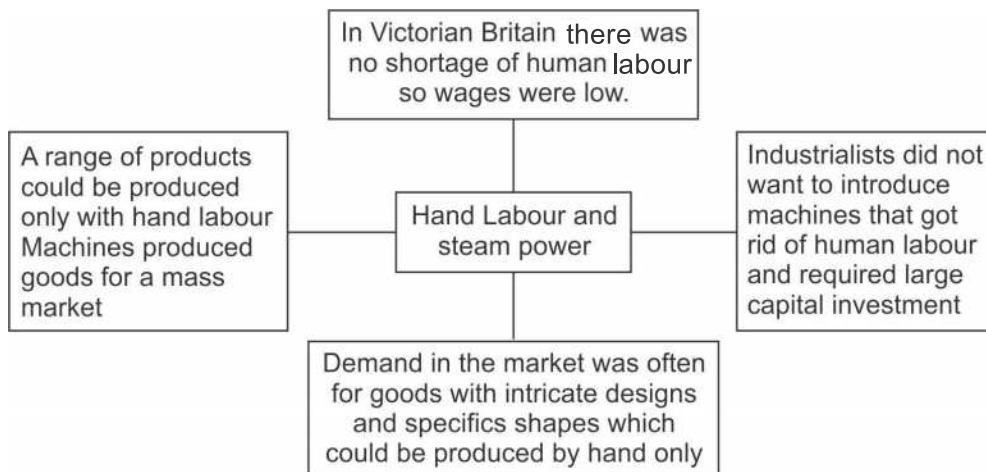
In Victorian Britain there was no shortage of human labour so wages were low.

A range of products could be produced only with hand labour Machines produced goods for a mass market

Hand Labour and steam power

Industrialists did not want to introduce machines that got rid of human labour and required large capital investment

Demand in the market was often for goods with intricate designs and specifics shapes which could be produced by hand only